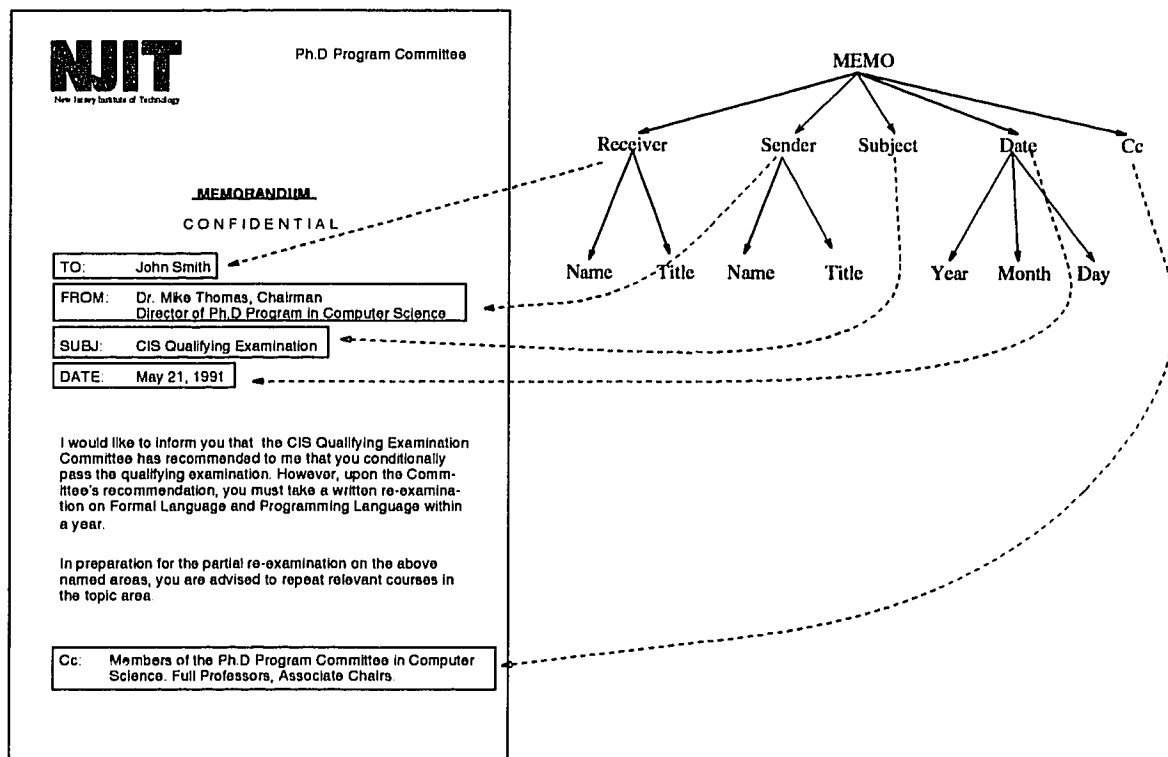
NJIT
New Jersey Institute of Technology

Ph.D Program Committee

MEMORANDUM

CONFIDENTIAL

TO: John Smith

FROM: Dr. Mike Thomas, Chairman
Director of Ph.D Program in Computer Science

SUBJ: CIS Qualifying Examination

DATE: May 21, 1991

I would like to inform you that the CIS Qualifying Examination Committee has recommended to me that you conditionally pass the qualifying examination. However, upon the Committee's recommendation, you must take a written re-examination on Formal Language and Programming Language within a year.

In preparation for the partial re-examination on the above named areas, you are advised to repeat relevant courses in the topic area.

Cc: Members of the Ph.D Program Committee in Computer Science. Full Professors, Associate Chairs.

MEMO

Receiver

Sender

Subject

Date

Cc

Name

Title

Name

Title

Year

Month

Day